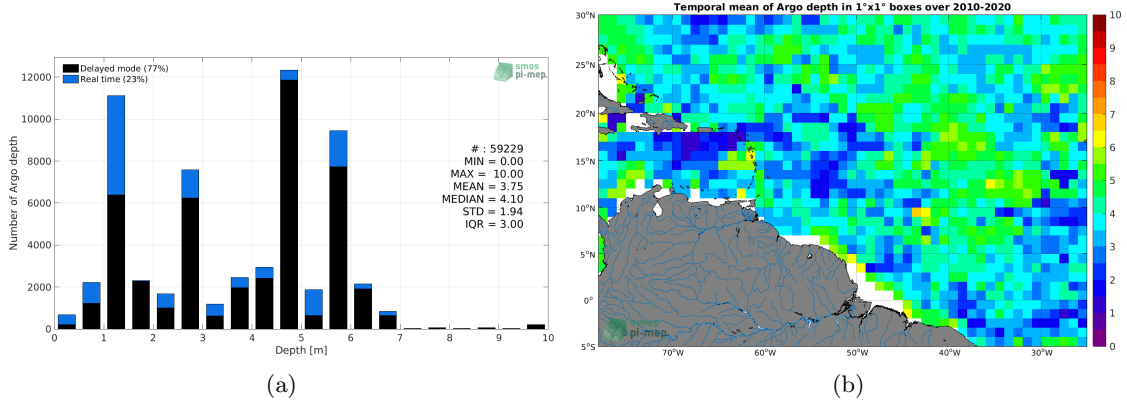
Delayed mode (77%)
Real time (23%)

smos pi-mep

12000
10000
8000
6000
4000
2000
0

Number of Argo depth

# : 59229
MIN = 0.00
MAX = 10.00
MEAN = 3.75
MEDIAN = 4.10
STD = 1.94
IQR = 3.00

0 1 2 3 4 5 6 7 8 9 10
Depth [m]

(a)

Temporal mean of Argo depth in 1°x1° boxes over 2010-2020

30°N
25°N
20°N
15°N
10°N
5°N
0°
5°S

70°W 60°W 50°W 40°W 30°W

10
9
8
7
6
5
4
3
2
1
0

smos pi-mep

(b)